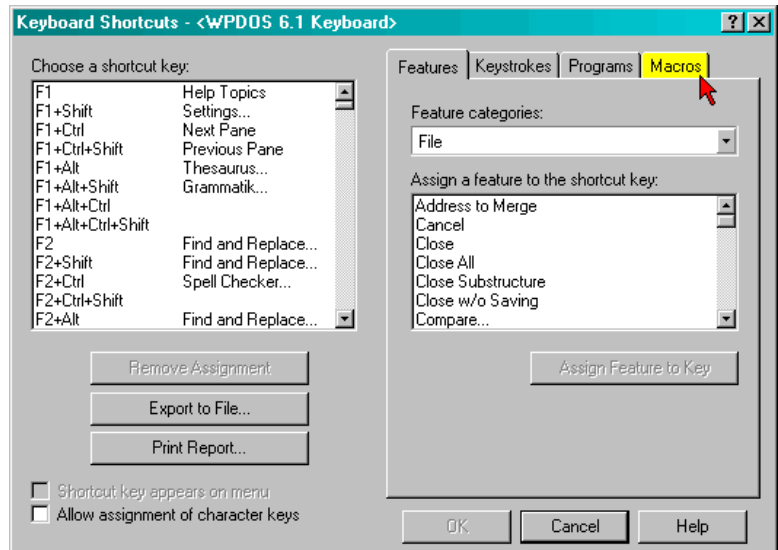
Keyboard Shortcuts - <WPDOS 6.1 Keyboard>

?
X

Choose a shortcut key:

| | |
|---|---|
| F1 | Help Topics |
| F1+Shift | Settings... |
| F1+Ctrl | Next Pane |
| F1+Ctrl+Shift | Previous Pane |
| F1+Alt | Thesaurus... |
| F1+Alt+Shift | Grammatik... |
| F1+Alt+Ctrl | |
| F1+Alt+Ctrl+Shift | |
| F2 | Find and Replace... |
| F2+Shift | Find and Replace... |
| F2+Ctrl | Spell Checker... |
| F2+Ctrl+Shift | |
| F2+Alt | Find and Replace... |

Remove Assignment

Export to File...

Print Report...

Shortcut key appears on menu

Allow assignment of character keys

Features
Keystrokes
Programs
Macros

Feature categories:

File

Assign a feature to the shortcut key:

Address to Merge
Cancel
Close
Close All
Close Substructure
Close w/o Saving
Compare...

Assign Feature to Key

OK
Cancel
Help